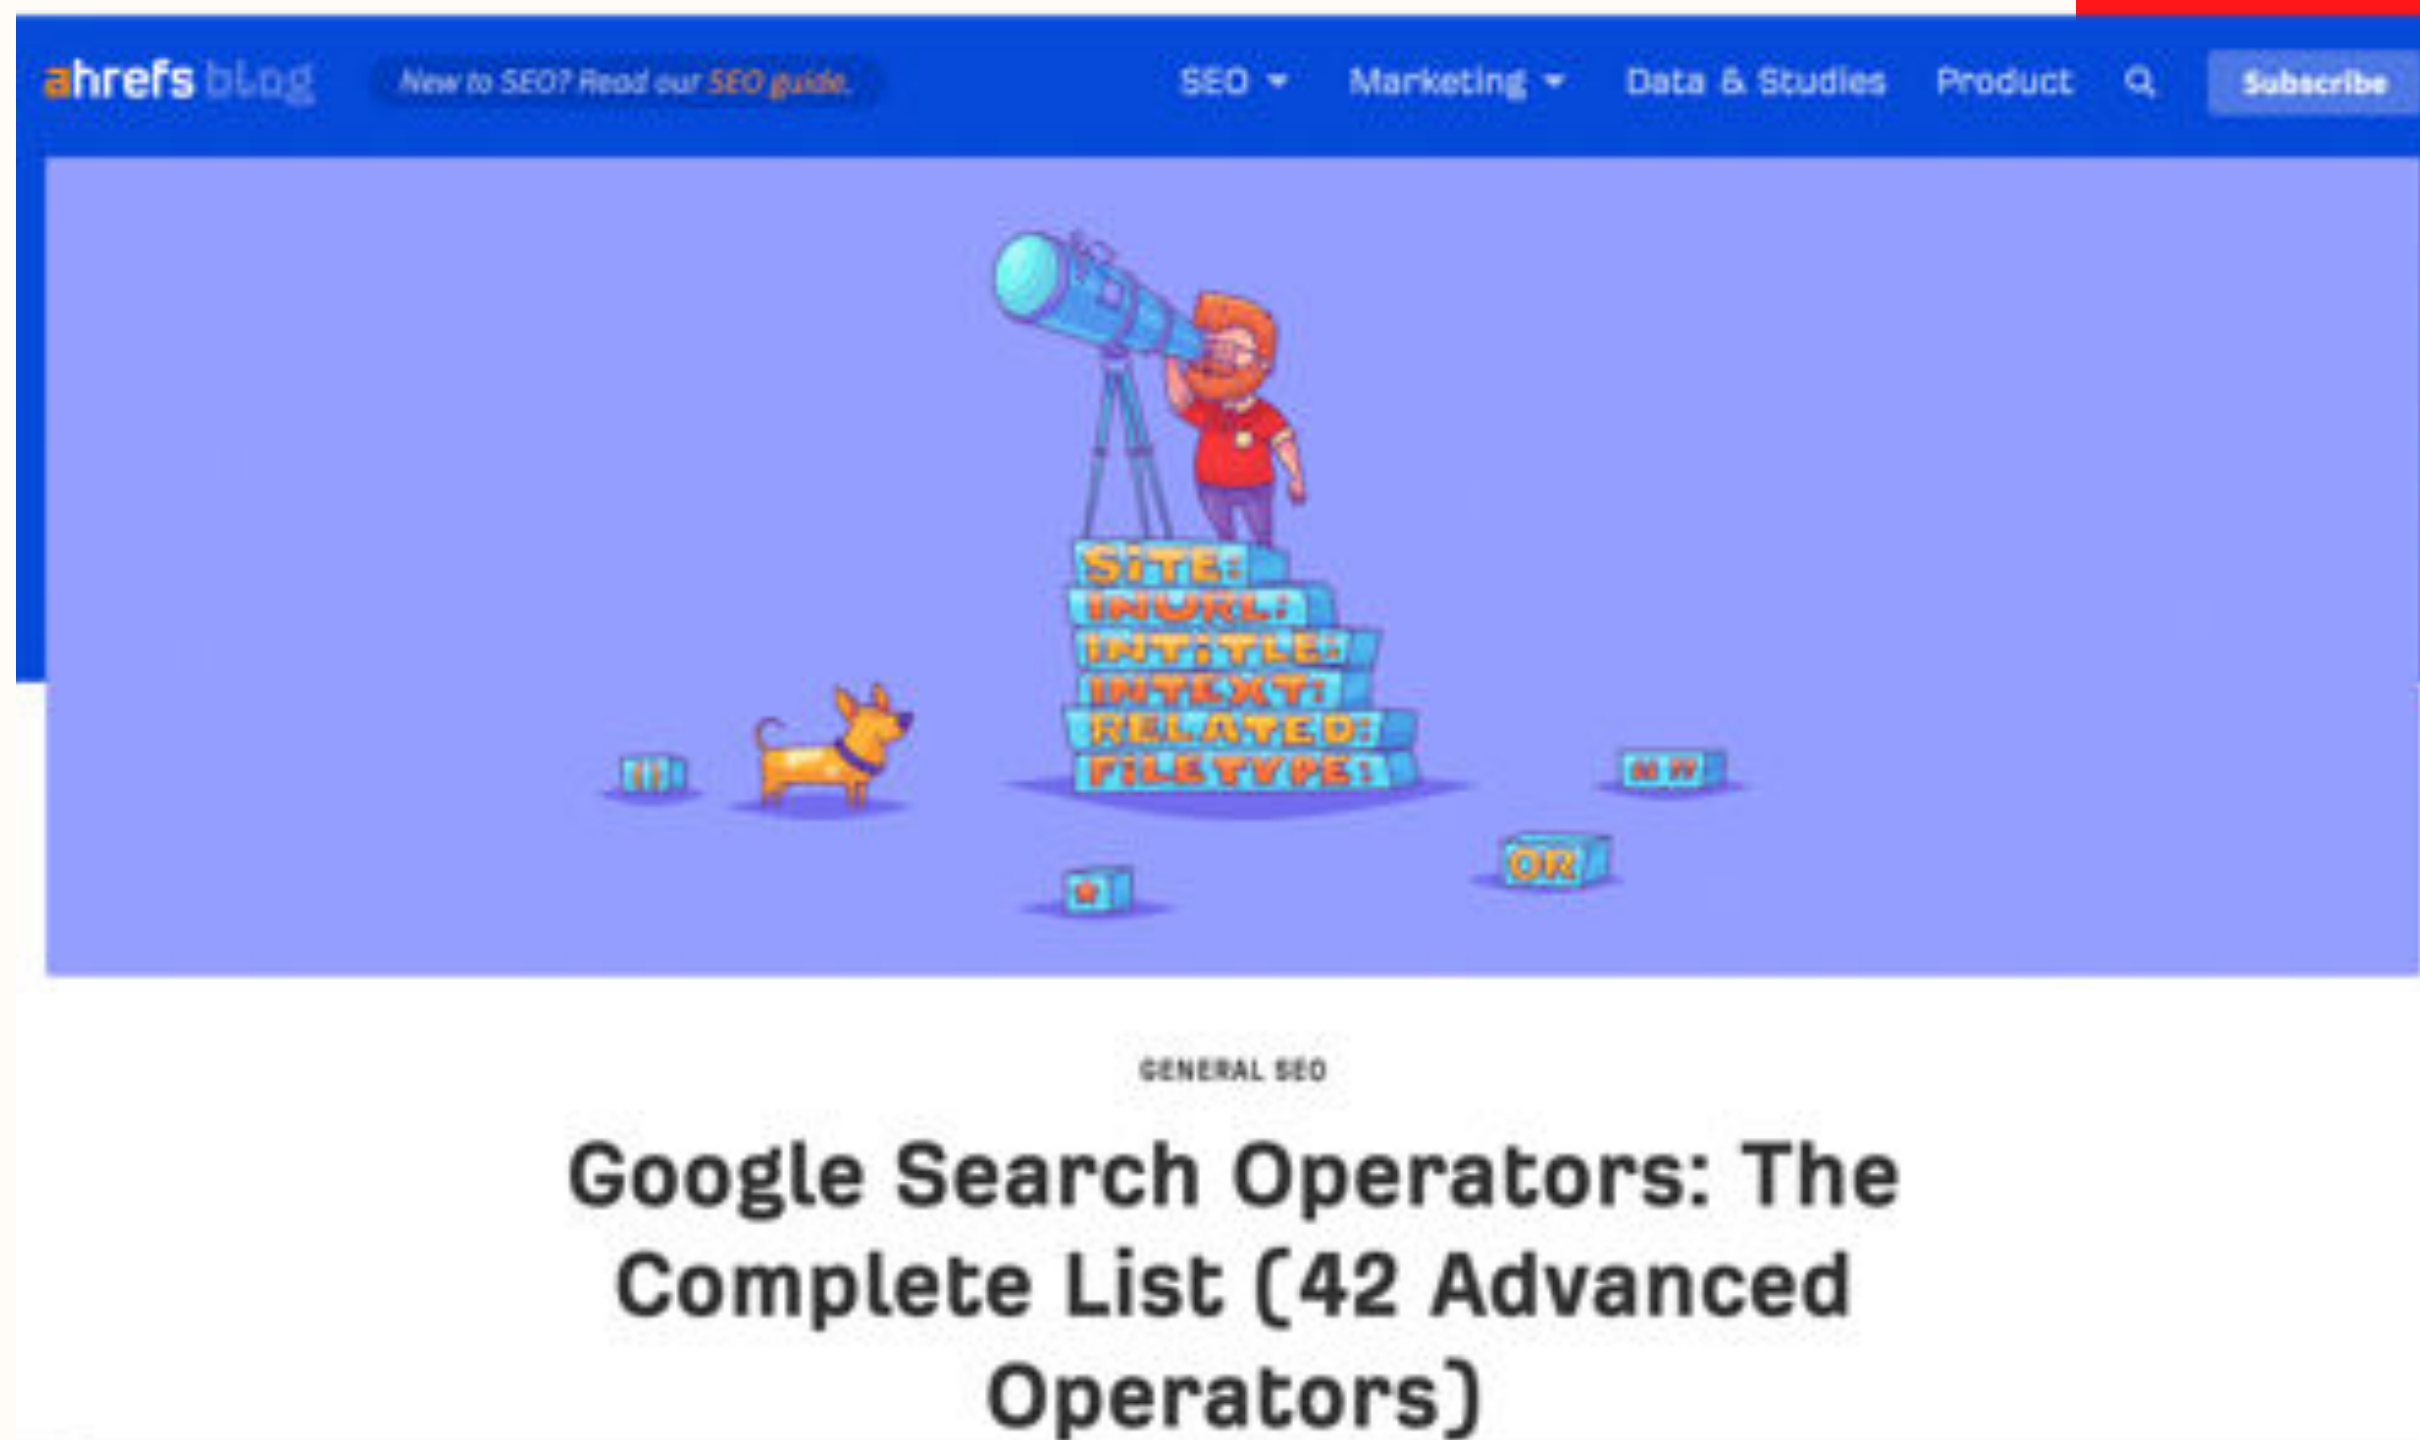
ahrefs blog New to SEO? Read our SEO guide.

SEO Marketing Data & Studies Product Subscribe

SITE:
INURL:
INTITLE:
INTEXT:
RELATED:
FILETYPE:

|||

" "

OR

*

GENERAL SEO

Google Search Operators: The Complete List (42 Advanced Operators)